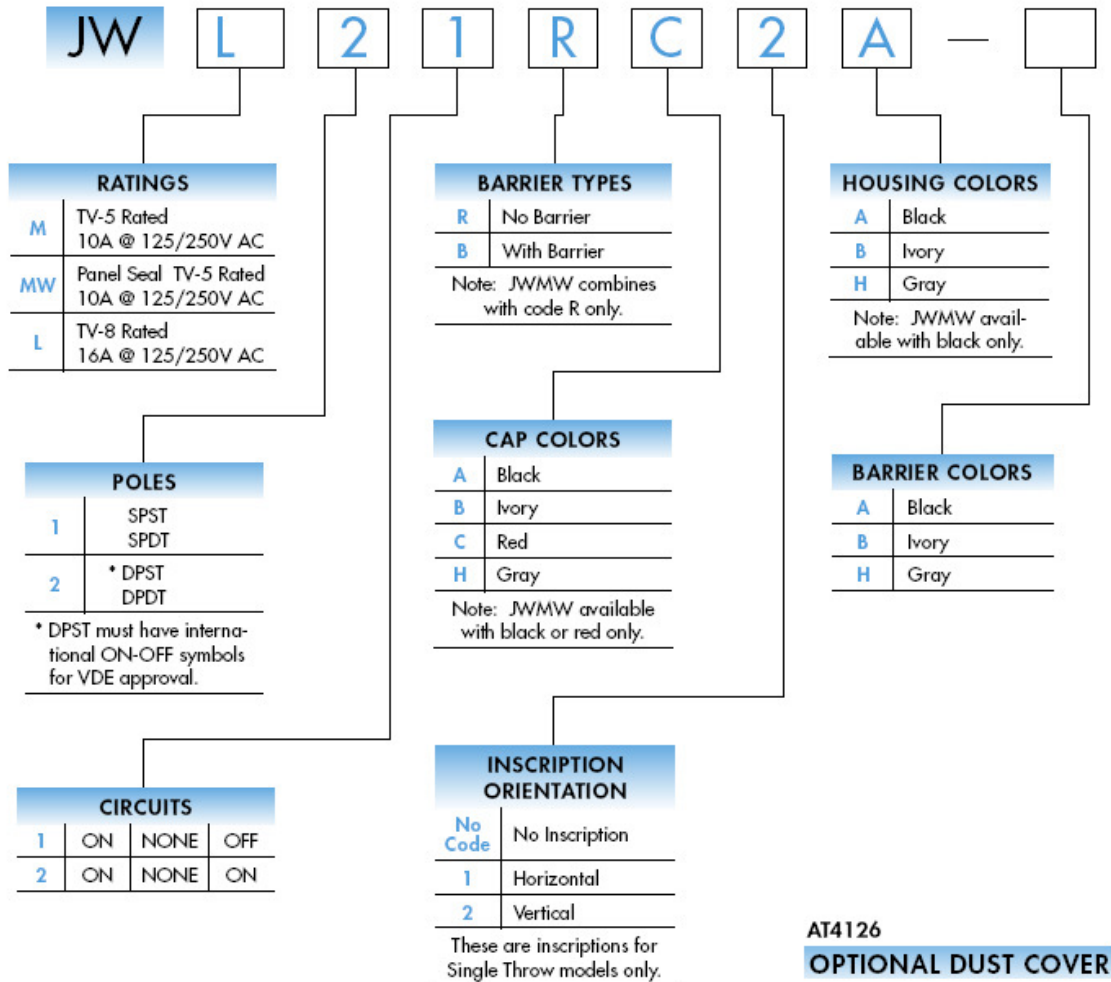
JW L 2 1 R C 2 A —

RATINGS

| | |
|---|---|
| M | TV-5 Rated 10A @ 125/250V AC |
| MW | Panel Seal TV-5 Rated 10A @ 125/250V AC |
| L | TV-8 Rated 16A @ 125/250V AC |

POLES

| | |
|---|---|
| 1 | SPST SPDT |
| 2 | * DPST DPDT |

* DPST must have international ON-OFF symbols for VDE approval.

CIRCUITS

| | | | |
|---|---|---|---|
| 1 | ON | NONE | OFF |
| 2 | ON | NONE | ON |

BARRIER TYPES

| | |
|---|---|
| R | No Barrier |
| B | With Barrier |

Note: JWMW combines with code R only.

CAP COLORS

| | |
|---|---|
| A | Black |
| B | Ivory |
| C | Red |
| H | Gray |

Note: JWMW available with black or red only.

INSCRIPTION ORIENTATION

| | |
|---|---|
| No Code | No Inscription |
| 1 | Horizontal |
| 2 | Vertical |

These are inscriptions for Single Throw models only.

HOUSING COLORS

| | |
|---|---|
| A | Black |
| B | Ivory |
| H | Gray |

Note: JWMW available with black only.

BARRIER COLORS

| | |
|---|---|
| A | Black |
| B | Ivory |
| H | Gray |

AT4126
OPTIONAL DUST COVER